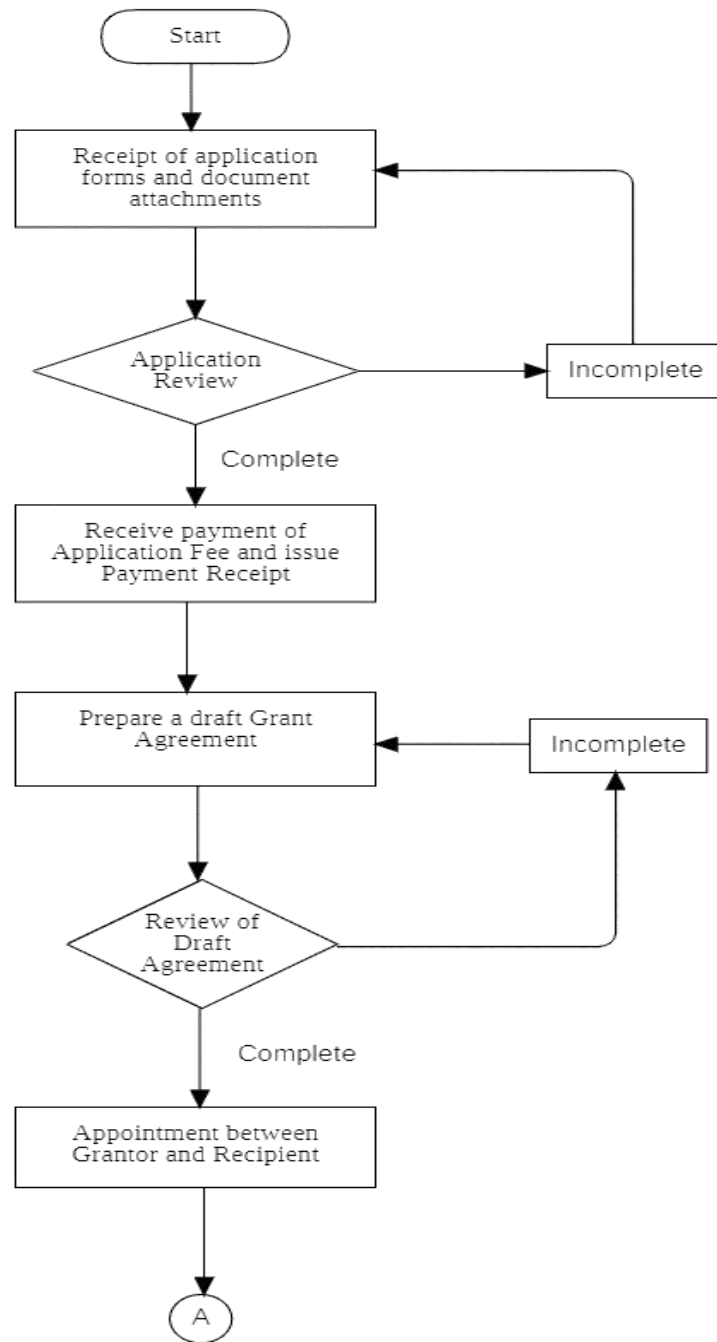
Start

Receipt of application forms and document attachments

Application Review

Incomplete

Complete

Receive payment of Application Fee and issue Payment Receipt

Prepare a draft Grant Agreement

Incomplete

Review of Draft Agreement

Complete

Appointment between Grantor and Recipient

A